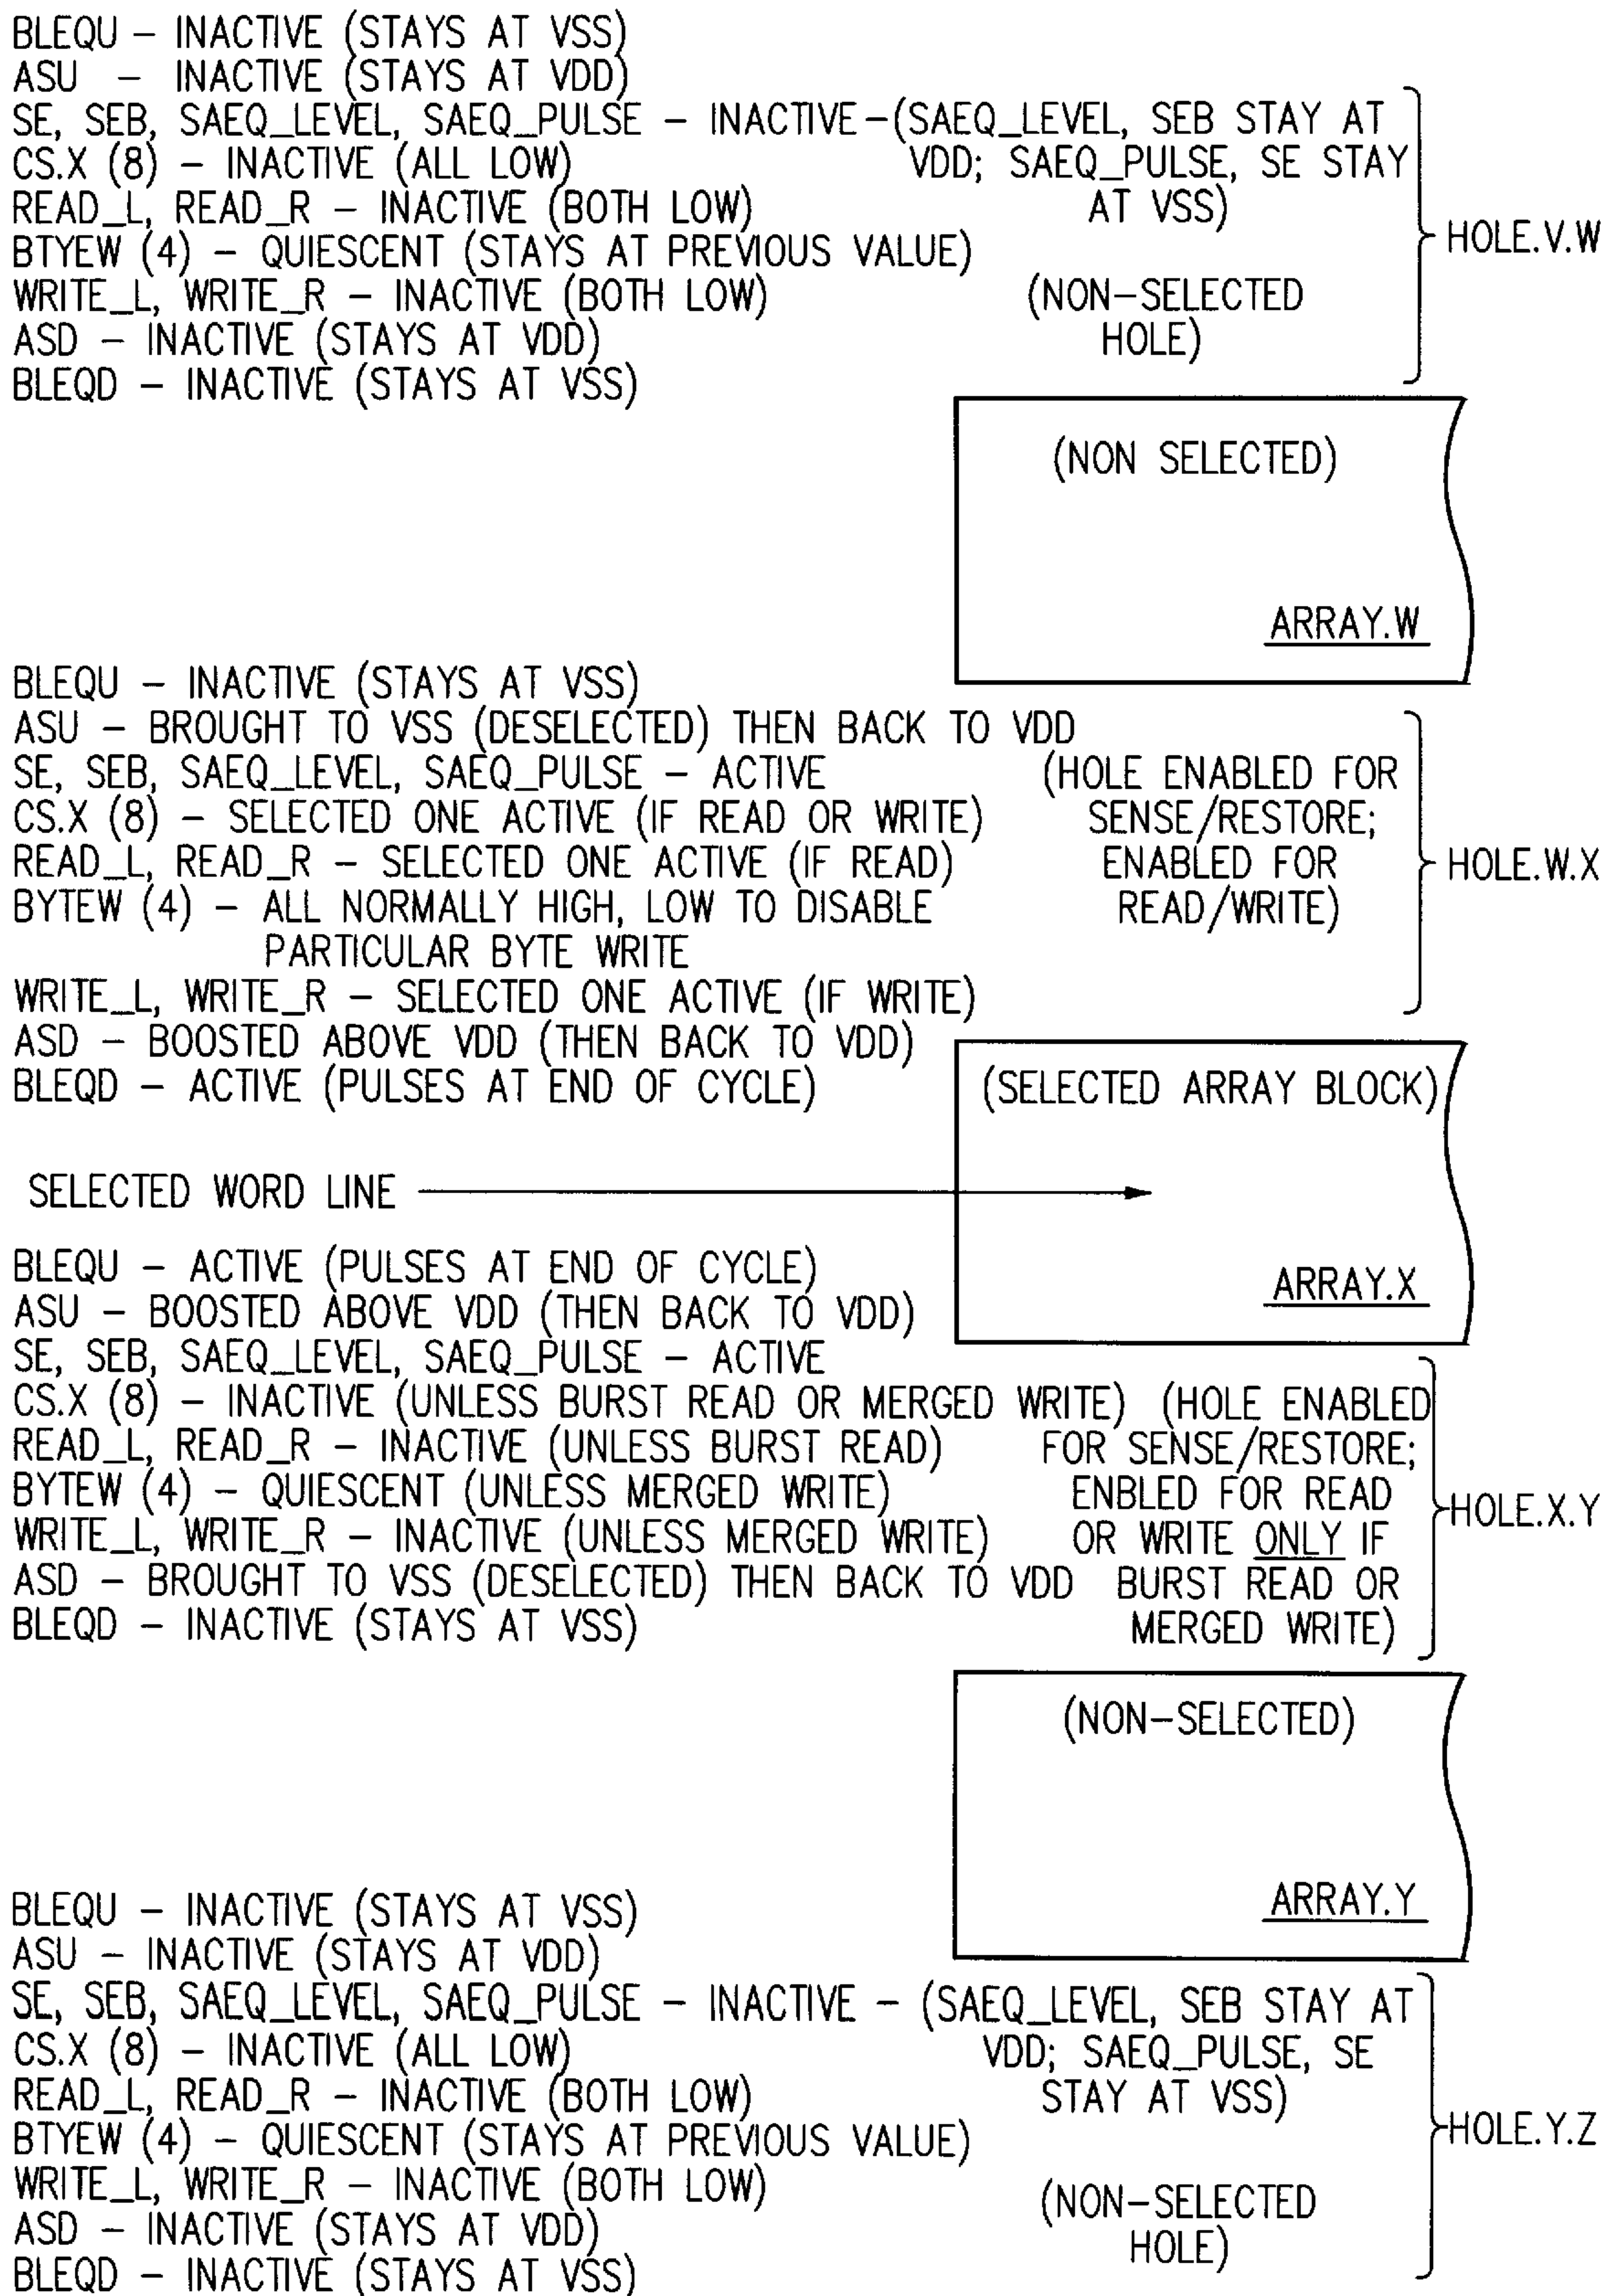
BLEQU – INACTIVE (STAYS AT VSS)
ASU – INACTIVE (STAYS AT VDD)
SE, SEB, SAEQ_LEVEL, SAEQ_PULSE – INACTIVE –(SAEQ_LEVEL, SEB STAY AT VDD; SAEQ_PULSE, SE STAY AT VSS)
CS.X (8) – INACTIVE (ALL LOW)
READ_L, READ_R – INACTIVE (BOTH LOW)
BTYEW (4) – QUIESCENT (STAYS AT PREVIOUS VALUE)
WRITE_L, WRITE_R – INACTIVE (BOTH LOW)
ASD – INACTIVE (STAYS AT VDD)
BLEQD – INACTIVE (STAYS AT VSS)

(NON–SELECTED HOLE)

HOLE.V.W

(NON SELECTED)

ARRAY.W

BLEQU – INACTIVE (STAYS AT VSS)
ASU – BROUGHT TO VSS (DESELECTED) THEN BACK TO VDD
SE, SEB, SAEQ_LEVEL, SAEQ_PULSE – ACTIVE
CS.X (8) – SELECTED ONE ACTIVE (IF READ OR WRITE)
READ_L, READ_R – SELECTED ONE ACTIVE (IF READ)
BYTEW (4) – ALL NORMALLY HIGH, LOW TO DISABLE PARTICULAR BYTE WRITE
WRITE_L, WRITE_R – SELECTED ONE ACTIVE (IF WRITE)
ASD – BOOSTED ABOVE VDD (THEN BACK TO VDD)
BLEQD – ACTIVE (PULSES AT END OF CYCLE)

(HOLE ENABLED FOR SENSE/RESTORE; ENABLED FOR READ/WRITE)

HOLE.W.X

(SELECTED ARRAY BLOCK)

SELECTED WORD LINE

ARRAY.X

BLEQU – ACTIVE (PULSES AT END OF CYCLE)
ASU – BOOSTED ABOVE VDD (THEN BACK TO VDD)
SE, SEB, SAEQ_LEVEL, SAEQ_PULSE – ACTIVE
CS.X (8) – INACTIVE (UNLESS BURST READ OR MERGED WRITE)
READ_L, READ_R – INACTIVE (UNLESS BURST READ)
BYTEW (4) – QUIESCENT (UNLESS MERGED WRITE)
WRITE_L, WRITE_R – INACTIVE (UNLESS MERGED WRITE)
ASD – BROUGHT TO VSS (DESELECTED) THEN BACK TO VDD
BLEQD – INACTIVE (STAYS AT VSS)

(HOLE ENABLED FOR SENSE/RESTORE; ENBLED FOR READ OR WRITE ONLY IF BURST READ OR MERGED WRITE)

HOLE.X.Y

(NON–SELECTED)

ARRAY.Y

BLEQU – INACTIVE (STAYS AT VSS)
ASU – INACTIVE (STAYS AT VDD)
SE, SEB, SAEQ_LEVEL, SAEQ_PULSE – INACTIVE – (SAEQ_LEVEL, SEB STAY AT VDD; SAEQ_PULSE, SE STAY AT VSS)
CS.X (8) – INACTIVE (ALL LOW)
READ_L, READ_R – INACTIVE (BOTH LOW)
BTYEW (4) – QUIESCENT (STAYS AT PREVIOUS VALUE)
WRITE_L, WRITE_R – INACTIVE (BOTH LOW)
ASD – INACTIVE (STAYS AT VDD)
BLEQD – INACTIVE (STAYS AT VSS)

(NON–SELECTED HOLE)

HOLE.Y.Z